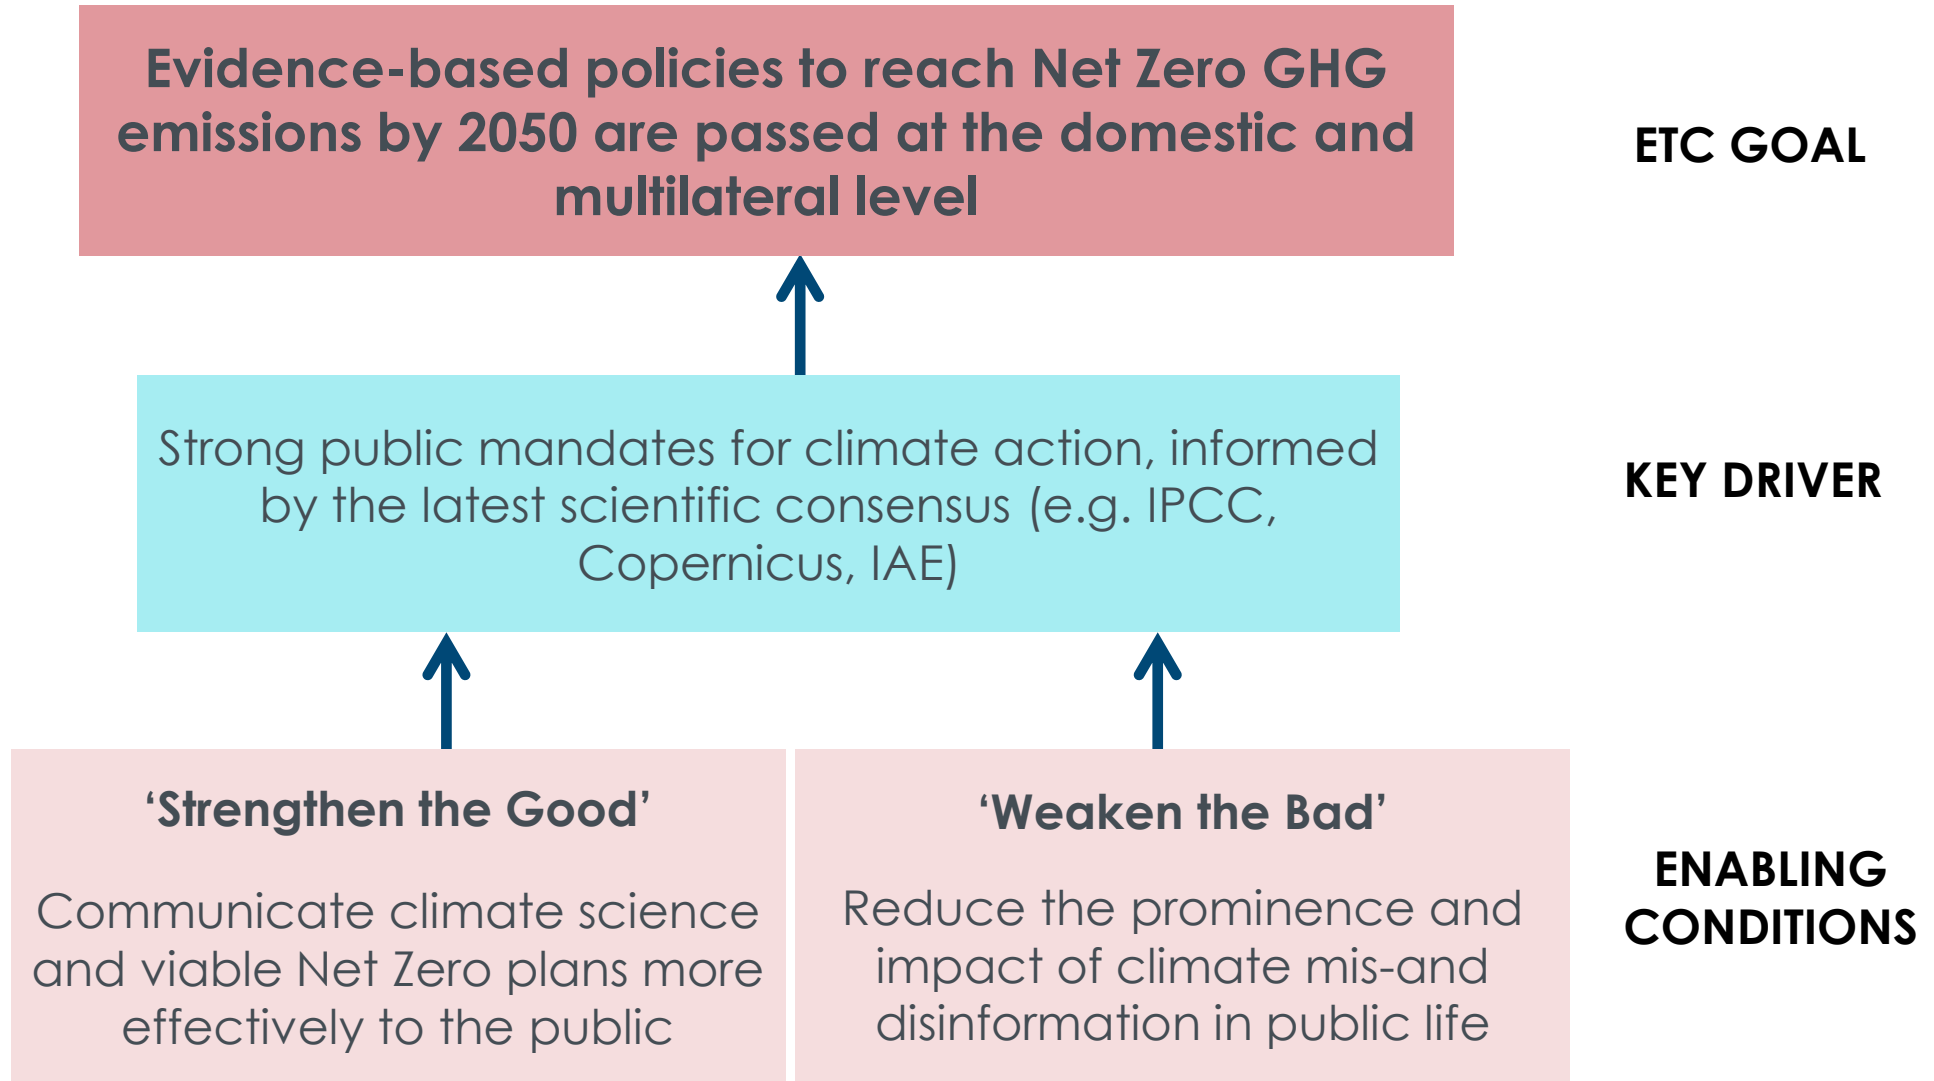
Evidence-based policies to reach Net Zero GHG emissions by 2050 are passed at the domestic and multilateral level

ETC GOAL

Strong public mandates for climate action, informed by the latest scientific consensus (e.g. IPCC, Copernicus, IAE)

KEY DRIVER

‘Strengthen the Good’

Communicate climate science and viable Net Zero plans more effectively to the public

‘Weaken the Bad’

Reduce the prominence and impact of climate mis-and disinformation in public life

ENABLING CONDITIONS